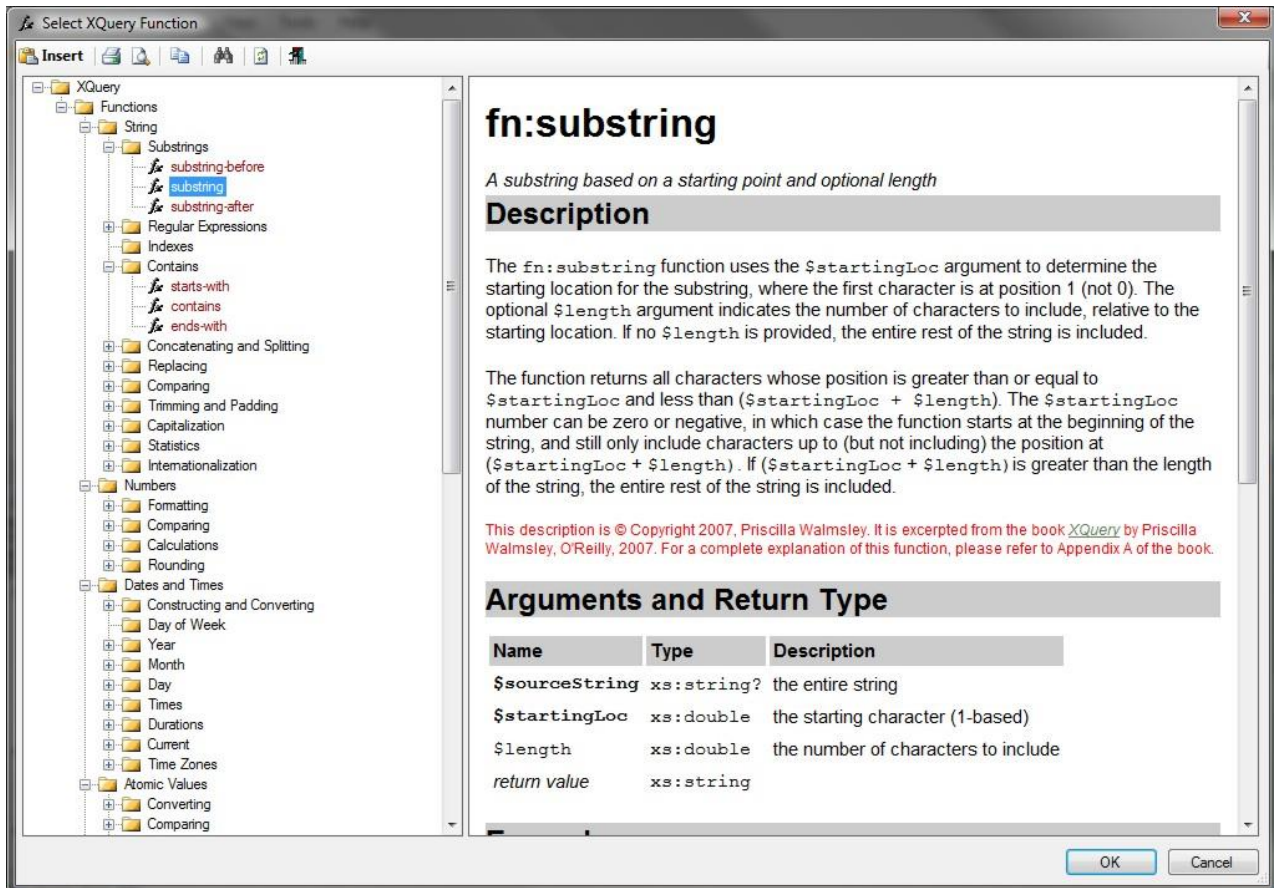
Select XQuery Function

Insert

XQuery
Functions
String
Substrings
substring-before
substring
substring-after
Regular Expressions
Indexes
Contains
starts-with
contains
ends-with
Concatenating and Splitting
Replacing
Comparing
Trimming and Padding
Capitalization
Statistics
Internationalization
Numbers
Formatting
Comparing
Calculations
Rounding
Dates and Times
Constructing and Converting
Day of Week
Year
Month
Day
Times
Durations
Current
Time Zones
Atomic Values
Converting
Comparing

fn:substring

A substring based on a starting point and optional length

Description

The fn:substring function uses the $startingLoc argument to determine the starting location for the substring, where the first character is at position 1 (not 0). The optional $length argument indicates the number of characters to include, relative to the starting location. If no $length is provided, the entire rest of the string is included.

The function returns all characters whose position is greater than or equal to $startingLoc and less than ($startingLoc + $length). The $startingLoc number can be zero or negative, in which case the function starts at the beginning of the string, and still only include characters up to (but not including) the position at ($startingLoc + $length). If ($startingLoc + $length) is greater than the length of the string, the entire rest of the string is included.

This description is © Copyright 2007, Priscilla Walmsley. It is excerpted from the book XQuery by Priscilla Walmsley, O'Reilly, 2007. For a complete explanation of this function, please refer to Appendix A of the book.

Arguments and Return Type

| Name | Type | Description |
|---|---|---|
| $sourceString | xs:string? | the entire string |
| $startingLoc | xs:double | the starting character (1-based) |
| $length | xs:double | the number of characters to include |
| return value | xs:string | |

OK
Cancel